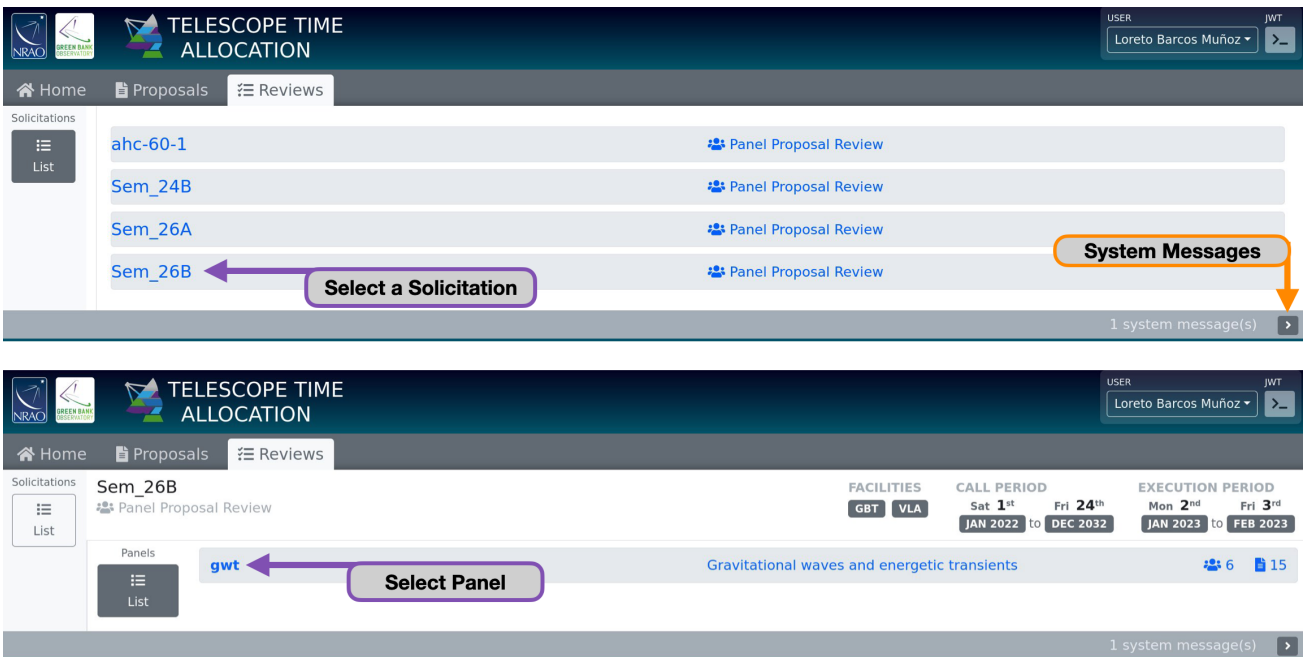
NRAO GREEN BANK OBSERVATORY TELESCOPE TIME ALLOCATION

USER Loreto Barcos Muñoz JWT

Home Proposals Reviews

Solicitations
List

ahc-60-1 Panel Proposal Review
Sem_24B Panel Proposal Review
Sem_26A Panel Proposal Review
Sem_26B Panel Proposal Review

Select a Solicitation

System Messages

1 system message(s)

NRAO GREEN BANK OBSERVATORY TELESCOPE TIME ALLOCATION

USER Loreto Barcos Muñoz JWT

Home Proposals Reviews

Solicitations
List

Sem_26B
Panel Proposal Review

FACILITIES
GBT VLA

CALL PERIOD
Sat 1st JAN 2022 to Fri 24th DEC 2032

EXECUTION PERIOD
Mon 2nd JAN 2023 to Fri 3rd FEB 2023

Panels
List

gwt Gravitational waves and energetic transients 6 15

Select Panel

1 system message(s)